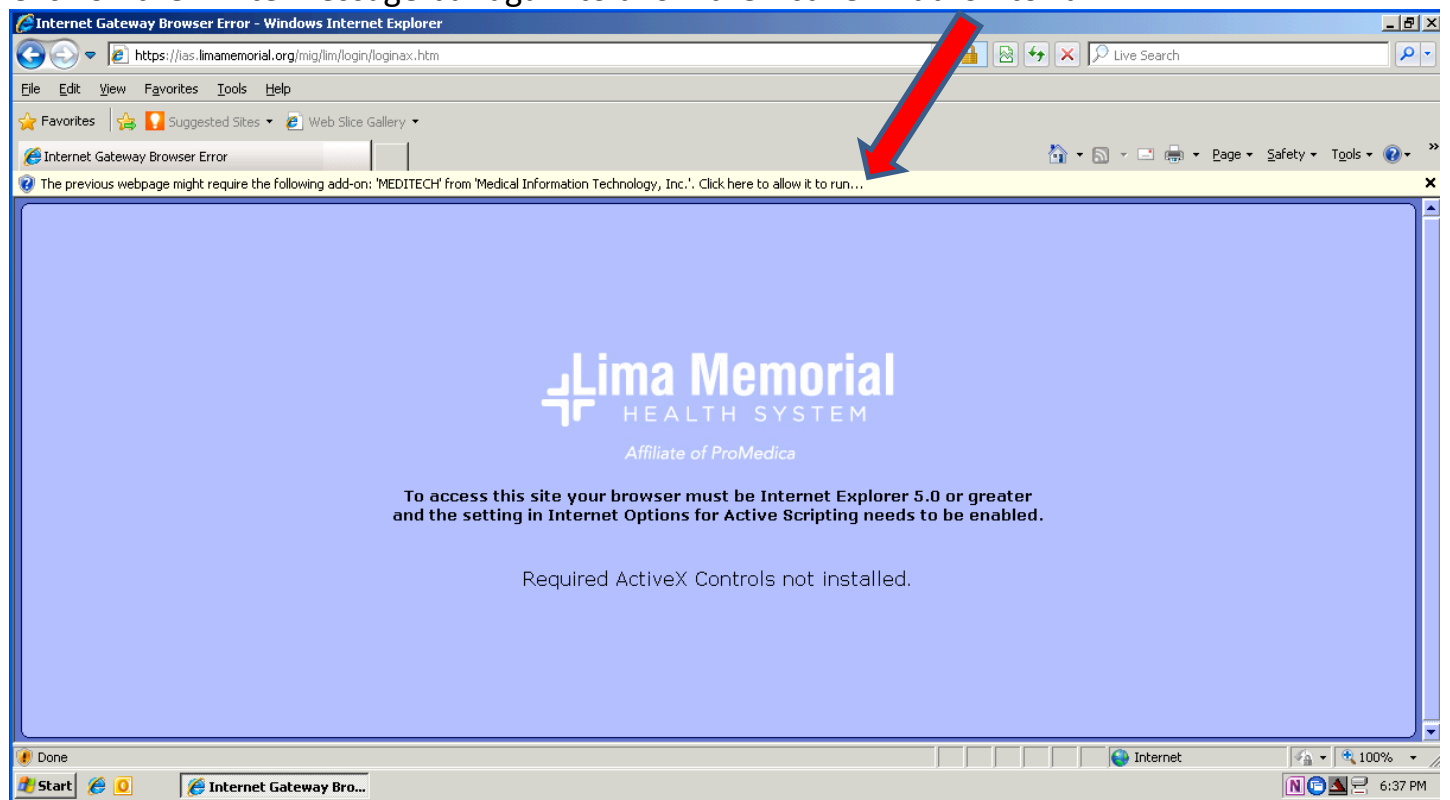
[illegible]

Internet Gateway Browser Error - Windows Internet Explorer

https://ias.limamemorial.org/mig/lim/login/loginax.htm

Live Search

File Edit View Favorites Tools Help

Favorites | Suggested Sites ▾ Web Slice Gallery ▾

Internet Gateway Browser Error

Page ▾ Safety ▾ Tools ▾

The previous webpage might require the following add-on: 'MEDITECH' from 'Medical Information Technology, Inc.'. Click here to allow it to run...

Lima Memorial
HEALTH SYSTEM

Affiliate of ProMedica

To access this site your browser must be Internet Explorer 5.0 or greater and the setting in Internet Options for Active Scripting needs to be enabled.

Required ActiveX Controls not installed.

Done

Internet

100%

Start

Internet Gateway Bro...

6:37 PM